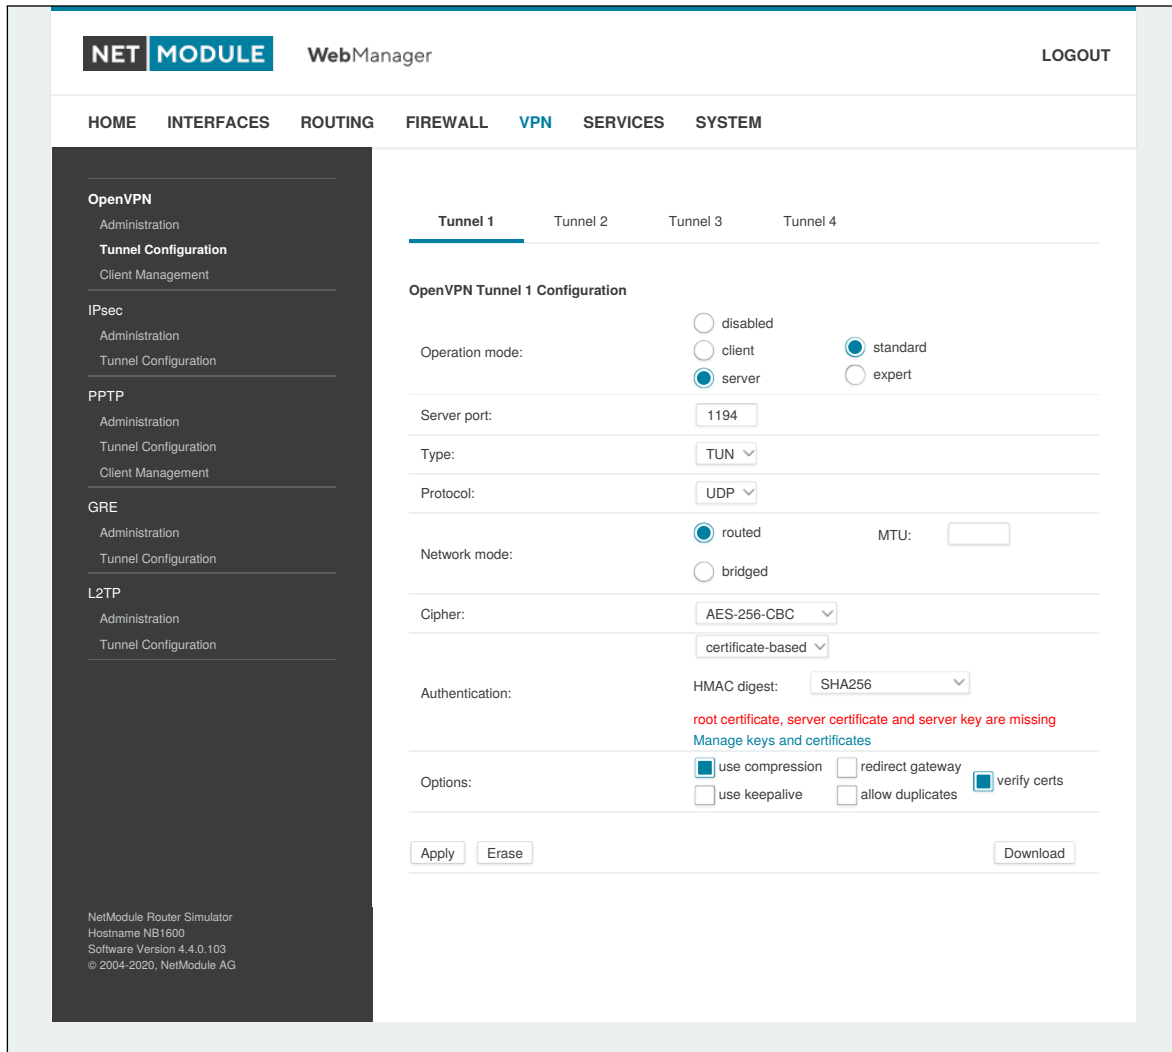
NET MODULE WebManager

LOGOUT

HOME INTERFACES ROUTING FIREWALL VPN SERVICES SYSTEM

OpenVPN
Administration
Tunnel Configuration
Client Management

IPsec
Administration
Tunnel Configuration

PPTP
Administration
Tunnel Configuration
Client Management

GRE
Administration
Tunnel Configuration

L2TP
Administration
Tunnel Configuration

NetModule Router Simulator
Hostname NB1600
Software Version 4.4.0.103
© 2004-2020, NetModule AG

Tunnel 1 Tunnel 2 Tunnel 3 Tunnel 4

OpenVPN Tunnel 1 Configuration

| | |
|---|---|
| Operation mode: | disabled, client, server, standard, expert |
| Server port: | 1194 |
| Type: | TUN |
| Protocol: | UDP |
| Network mode: | routed, bridged, MTU: |
| Cipher: | AES-256-CBC |
| Authentication: | certificate-based; HMAC digest: SHA256; root certificate, server certificate and server key are missing; Manage keys and certificates |
| Options: | use compression, redirect gateway, verify certs, use keepalive, allow duplicates |

Apply Erase Download